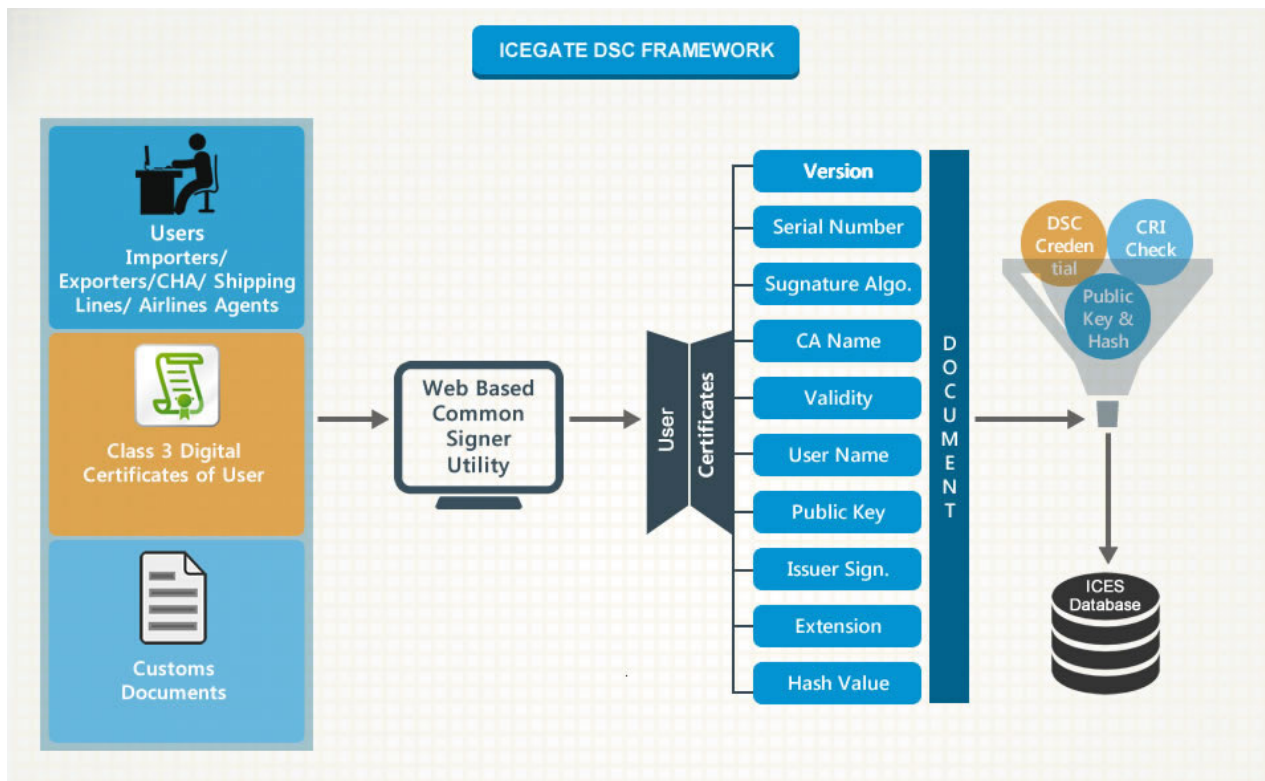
ICEGATE DSC FRAMEWORK

Users
Importers/ Exporters/CHA/ Shipping Lines/ Airlines Agents

Class 3 Digital Certificates of User

Customs Documents

Web Based Common Signer Utility

User

Certificates

Version

Serial Number

Sugnature Algo.

CA Name

Validity

User Name

Public Key

Issuer Sign.

Extension

Hash Value

DOCUMENT

DSC Credential

CRI Check

Public Key & Hash

ICES Database